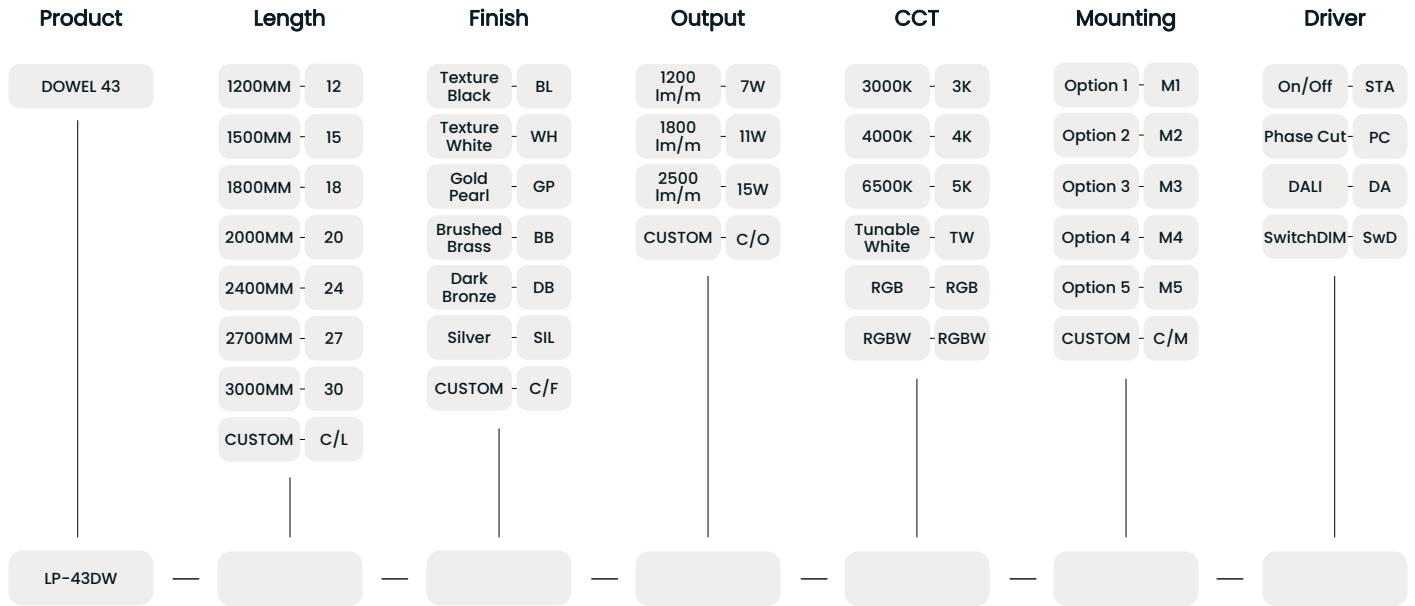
| Product | Length | Finish | Output | CCT | Mounting | Driver |
|---|---|---|---|---|---|---|
| DOWEL 43 | 1200MM - 12 | Texture Black - BL | 1200 lm/m - 7W | 3000K - 3K | Option 1 - M1 | On/Off - STA |
| | 1500MM - 15 | Texture White - WH | 1800 lm/m - 11W | 4000K - 4K | Option 2 - M2 | Phase Cut - PC |
| | 1800MM - 18 | Gold Pearl - GP | 2500 lm/m - 15W | 6500K - 5K | Option 3 - M3 | DALI - DA |
| | 2000MM - 20 | Brushed Brass - BB | CUSTOM - C/O | Tunable White - TW | Option 4 - M4 | SwitchDIM - SwD |
| | 2400MM - 24 | Dark Bronze - DB | | RGB - RGB | Option 5 - M5 | |
| | 2700MM - 27 | Silver - SIL | | RGBW - RGBW | CUSTOM - C/M | |
| | 3000MM - 30 | CUSTOM - C/F | | | | |
| | CUSTOM - C/L | | | | | |

LP-43DW — — — — — —